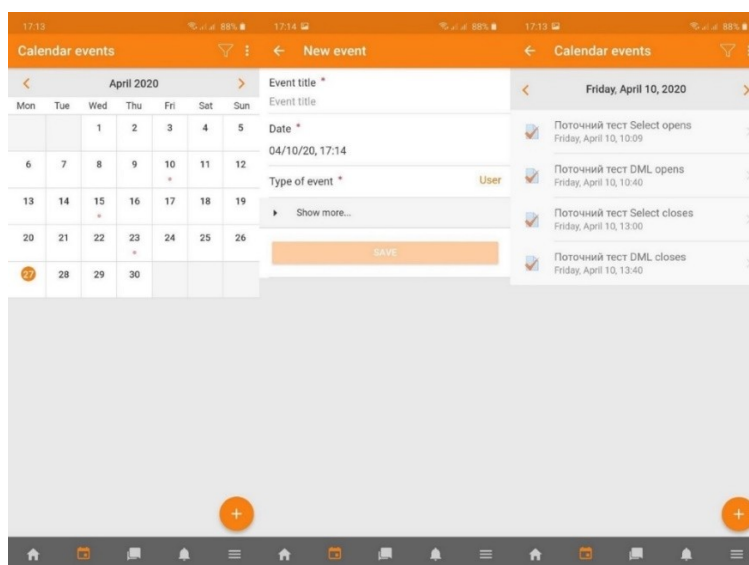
17:13 88%

Calendar events

<
April 2020
>

| Mon | Tue | Wed | Thu | Fri | Sat | Sun |
|---|---|---|---|---|---|---|
| | | 1 | 2 | 3 | 4 | 5 |
| 6 | 7 | 8 | 9 | 10 | 11 | 12 |
| 13 | 14 | 15 | 16 | 17 | 18 | 19 |
| 20 | 21 | 22 | 23 | 24 | 25 | 26 |
| 27 | 28 | 29 | 30 | | | |

+

17:14 88%

← New event

Event title *
Event title

Date *
04/10/20, 17:14

Type of event * User

Show more...

SAVE

17:13 88%

← Calendar events

<
Friday, April 10, 2020
>

Поточний тест Select opens
Friday, April 10, 10:09

Поточний тест DML opens
Friday, April 10, 10:40

Поточний тест Select closes
Friday, April 10, 13:00

Поточний тест DML closes
Friday, April 10, 13:40

+